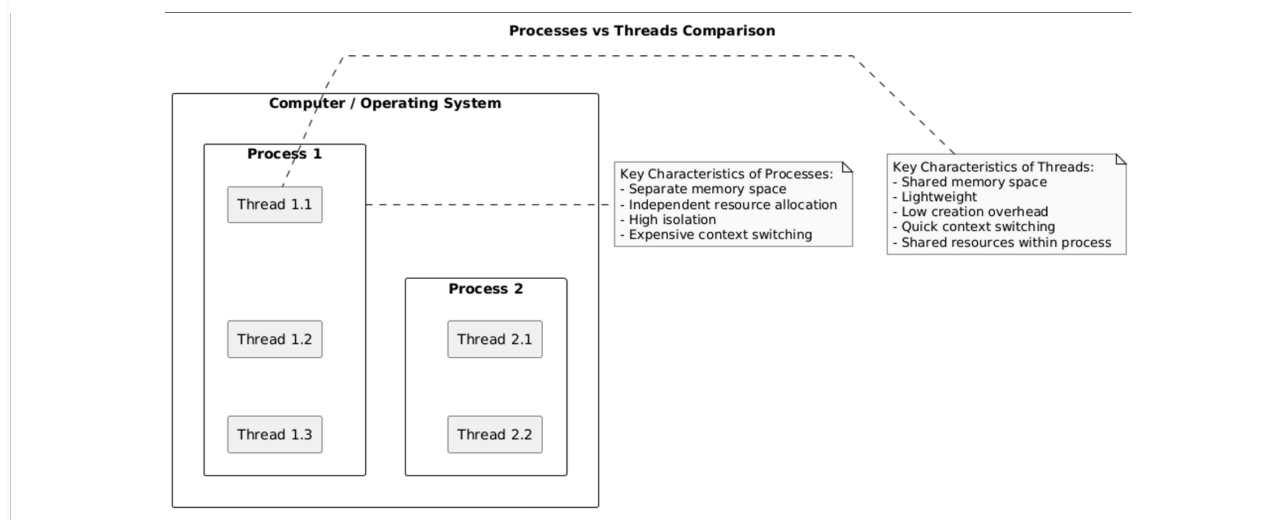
Processes vs Threads Comparison

Computer / Operating System

Process 1

Thread 1.1

Thread 1.2

Thread 1.3

Process 2

Thread 2.1

Thread 2.2

Key Characteristics of Processes:
- Separate memory space
- Independent resource allocation
- High isolation
- Expensive context switching

Key Characteristics of Threads:
- Shared memory space
- Lightweight
- Low creation overhead
- Quick context switching
- Shared resources within process